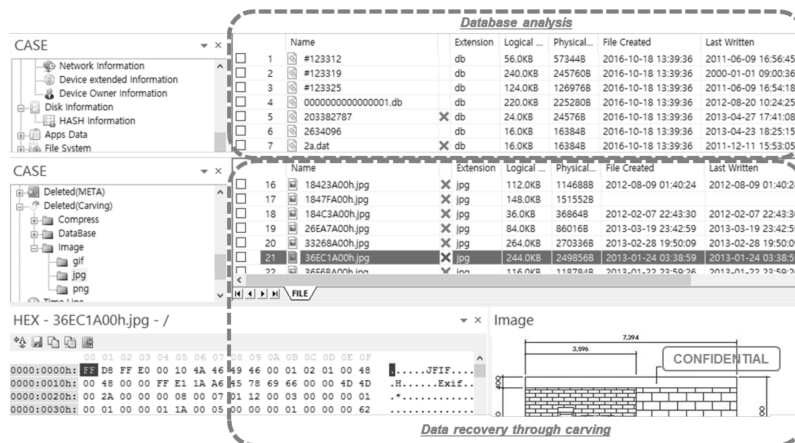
Database analysis

CASE

Network Information
Device extended Information
Device Owner Information
Disk Information
HASH Information
Apps Data
File System

| | | Name | | Extension | Logical ... | Physical... | File Created | Last Written |
|---|---|---|---|---|---|---|---|---|
| | 1 | #123312 | | db | 56.0KB | 57344B | 2016-10-18 13:39:36 | 2011-06-09 16:56:45 |
| | 2 | #123319 | | db | 240.0KB | 245760B | 2016-10-18 13:39:36 | 2000-01-01 09:00:36 |
| | 3 | #123325 | | db | 124.0KB | 126976B | 2016-10-18 13:39:36 | 2011-06-09 16:54:18 |
| | 4 | 0000000000000001.db | | db | 220.0KB | 225280B | 2016-10-18 13:39:36 | 2012-08-20 10:24:25 |
| | 5 | 203382787 | ✕ | db | 24.0KB | 24576B | 2016-10-18 13:39:36 | 2013-04-27 17:41:08 |
| | 6 | 2634096 | | db | 16.0KB | 16384B | 2016-10-18 13:39:36 | 2013-04-23 18:25:15 |
| | 7 | 2a.dat | ✕ | db | 16.0KB | 16384B | 2016-10-18 13:39:36 | 2011-12-11 15:53:05 |

CASE

Deleted(META)
Deleted(Carving)
Compress
DataBase
Image
gif
jpg
png
Time Line

| | | Name | | Extension | Logical ... | Physical... | File Created | Last Written |
|---|---|---|---|---|---|---|---|---|
| | 16 | 18423A00h.jpg | ✕ | jpg | 112.0KB | 114688B | 2012-08-09 01:40:24 | 2012-08-09 01:40:24 |
| | 17 | 1847FA00h.jpg | ✕ | jpg | 148.0KB | 151552B | | |
| | 18 | 184C3A00h.jpg | ✕ | jpg | 36.0KB | 36864B | 2012-02-07 22:43:30 | 2012-02-07 22:43:30 |
| | 19 | 26EA7A00h.jpg | ✕ | jpg | 84.0KB | 86016B | 2013-03-19 23:42:59 | 2013-03-19 23:42:59 |
| | 20 | 33268A00h.jpg | ✕ | jpg | 264.0KB | 270336B | 2013-02-28 19:50:09 | 2013-02-28 19:50:09 |
| | 21 | 36EC1A00h.jpg | ✕ | jpg | 244.0KB | 249856B | 2013-01-24 03:38:59 | 2013-01-24 03:38:59 |
| | 22 | 3656BA00h.jpg | ✕ | jpg | 116.0KB | 118784B | 2013-01-22 23:59:26 | 2013-01-22 23:59:26 |

FILE

HEX - 36EC1A00h.jpg - /

00 01 02 03 04 05 06 07 08 09 0A 0B 0C 0D 0E 0F
0000:0000h: FF D8 FF E0 00 10 4A 46 49 46 00 01 02 01 00 48 ......JFIF.....
0000:0010h: 00 48 00 00 FF E1 1A A6 45 78 69 66 00 00 4D 4D .H......Exif..
0000:0020h: 00 2A 00 00 00 08 00 07 01 12 00 03 00 00 00 01 .*..............
0000:0030h: 00 01 00 00 01 1A 00 05 00 00 00 01 00 00 00 62 ................

Image

7,394
3,896
CONFIDENTIAL

Data recovery through carving